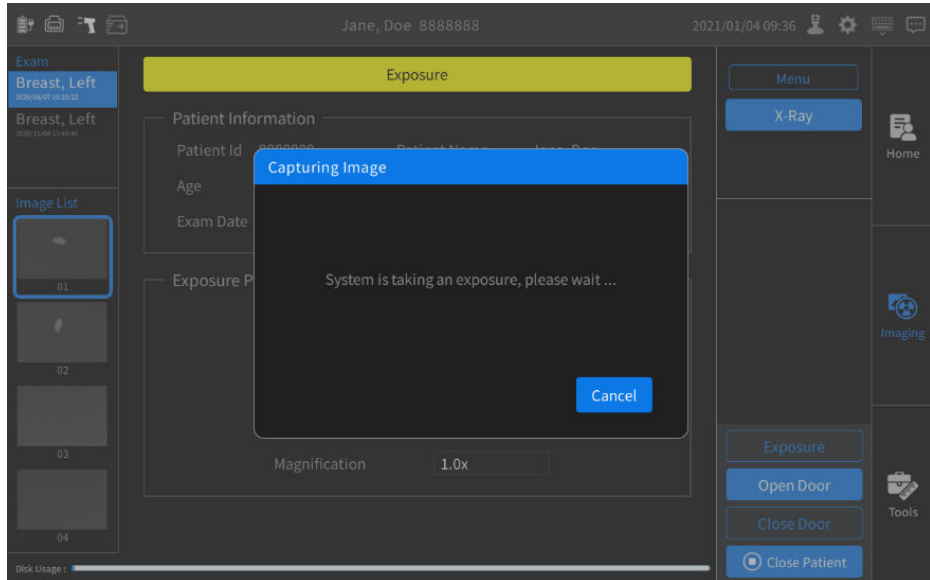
Jane, Doe 8888888

2021/01/04 09:36

Exam

Breast, Left

2020/08/07 10:23:32

Breast, Left

2020/11/04 13:40:40

Image List

01

02

03

04

Disk Usage :

Exposure

Patient Information

Patient Id

Age

Exam Date

Exposure P

Magnification

1.0x

Capturing Image

System is taking an exposure, please wait ...

Cancel

Menu

X-Ray

Exposure

Open Door

Close Door

Close Patient

Home

Imaging

Tools